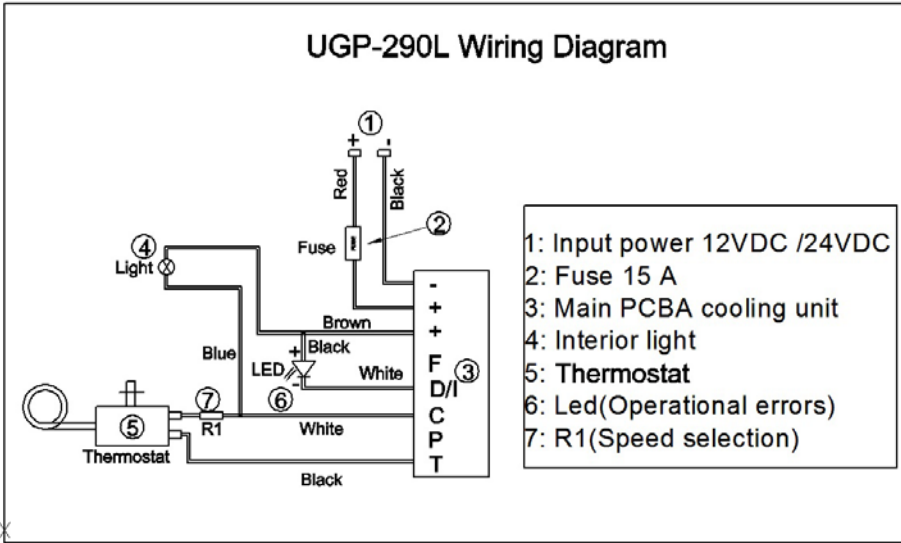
UGP-290L Wiring Diagram

①
+ -
Red
Black
②
Fuse
④
Light
Brown
Blue
+ Black
LED
White
⑥
⑦
R1
⑤
Thermostat
White
Black
-
+
+
F
D/I
C
P
T
③

1: Input power 12VDC /24VDC
2: Fuse 15 A
3: Main PCBA cooling unit
4: Interior light
5: Thermostat
6: Led(Operational errors)
7: R1(Speed selection)